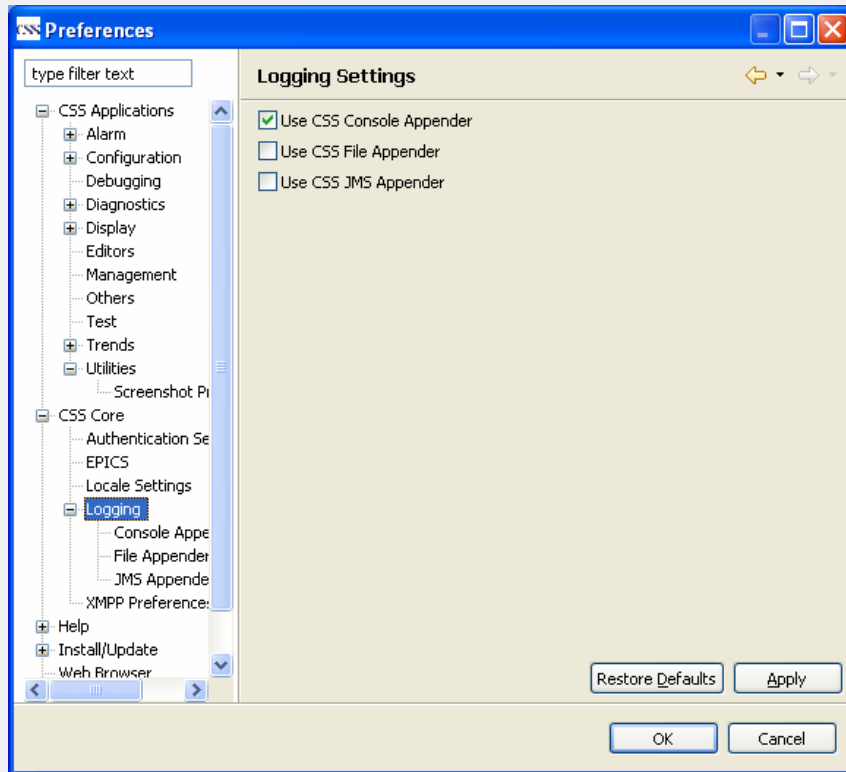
CSS Preferences

type filter text

CSS Applications
Alarm
Configuration
Debugging
Diagnostics
Display
Editors
Management
Others
Test
Trends
Utilities
Screenshot Pr
CSS Core
Authentication Se
EPICS
Locale Settings
Logging
Console Appe
File Appender
JMS Appende
XMPP Preference
Help
Install/Update
Web Browser

Logging Settings

Use CSS Console Appender
Use CSS File Appender
Use CSS JMS Appender

Restore Defaults
Apply

OK
Cancel